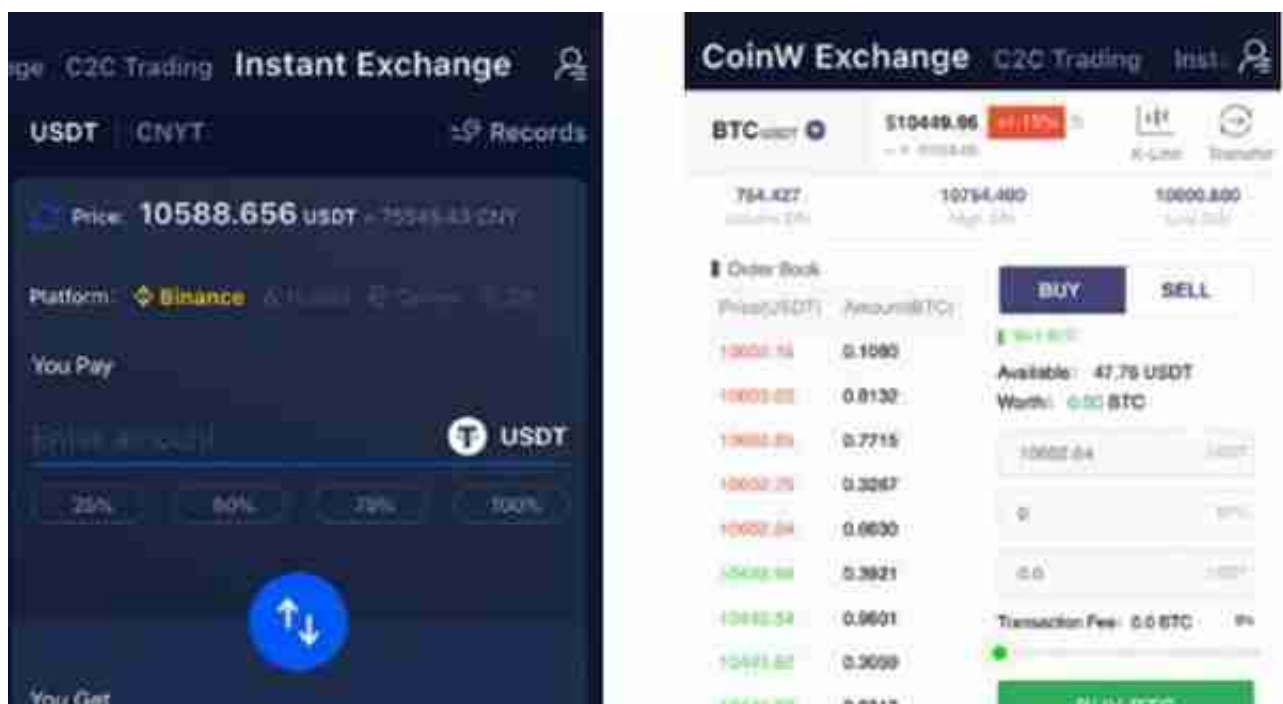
ge C2C Trading Instant Exchange

USDT CNYT

Records

Price: 10588.656 USDT ≈ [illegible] CNY

Platform: Binance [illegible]

You Pay

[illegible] USDT

25% 50% 75% 100%

You Get

CoinW Exchange C2C Trading Inst

BTC/USDT $10449.96 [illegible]

K-Line Transfer

764.427 10754.480 10000.800

Order Book

Price(USDT) Amount(BTC)

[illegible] 0.1080
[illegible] 0.8132
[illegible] 0.7715
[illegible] 0.3267
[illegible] 0.0630
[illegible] 0.3821
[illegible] 0.0601
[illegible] 0.3059
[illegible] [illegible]

BUY SELL

Available: 47.76 USDT
Worth: 0.00 BTC

10602.64 USDT
0 BTC
0.0 USDT

Transaction Fee: 0.0 BTC

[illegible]